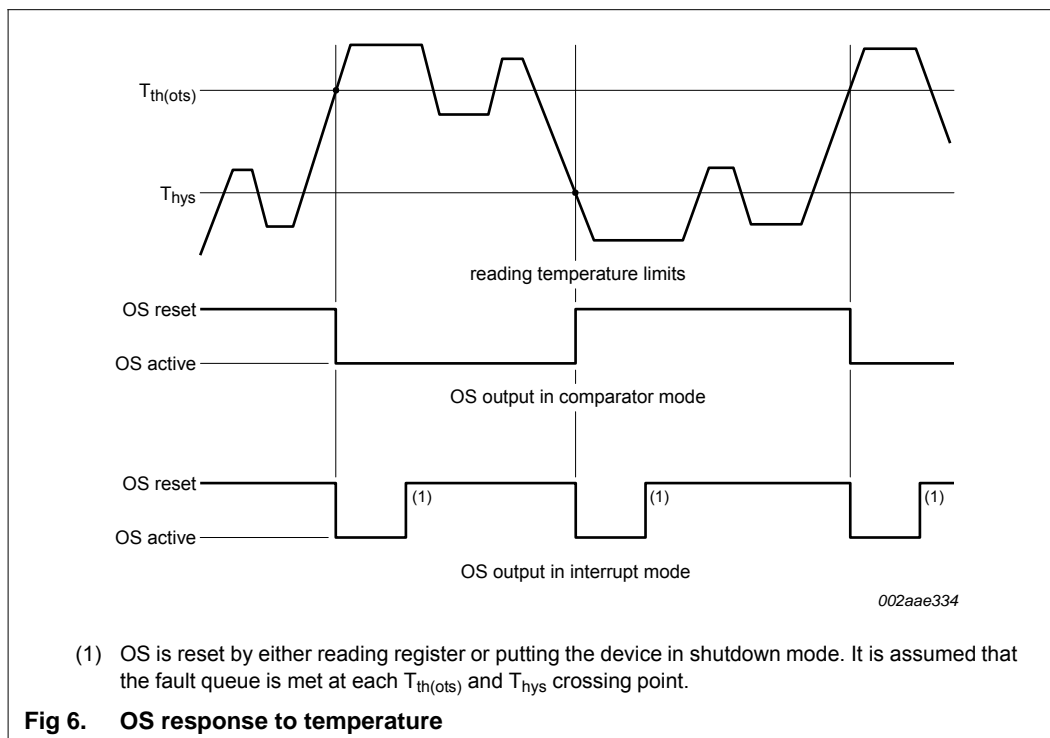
$T_{th(ots)}$

$T_{hys}$

reading temperature limits

OS reset

OS active

OS output in comparator mode

OS reset

OS active

(1)

(1)

(1)

OS output in interrupt mode

002aae334

(1) OS is reset by either reading register or putting the device in shutdown mode. It is assumed that the fault queue is met at each $T_{th(ots)}$ and $T_{hys}$ crossing point.

Fig 6. OS response to temperature